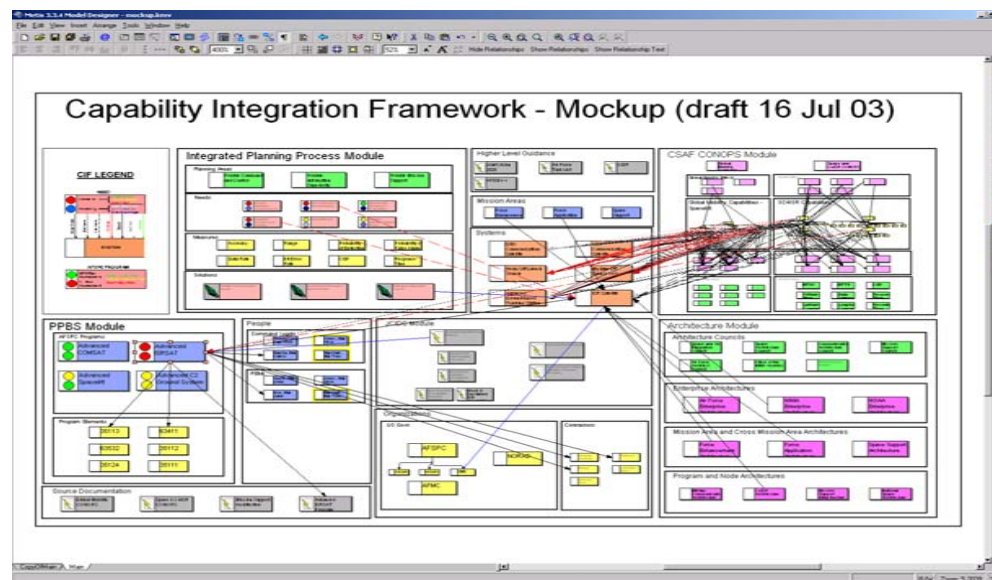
Metis 3.3.4 Model Designer - mockup.kmv

File Edit View Insert Arrange Tools Window Help

Hide Relationships Show Relationships Show Relationship Text

Capability Integration Framework - Mockup (draft 16 Jul 03)

CIF LEGEND

Integrated Planning Process Module

Planning Areas

Needs

Measures

Solutions

Higher Level Guidance

Mission Areas

Systems

CSAF CONOPS Module

Global Mobility Capabilities - Spacelift

C4ISR Capabilities

PPBS Module

AFSPC Programs

Advanced COMSAT

Advanced EHSAT

Advanced Spacelift

Advanced C2 Orbital Systems

Program Elements

35113

63411

63532

35112

35124

35111

People

Command Lead

PSM

C/IDO Module

Organizations

US Govt

AFSPC

AFMC

NORAD

Contractors

Source Documentation

Architecture Module

Architecture Councils

Enterprise Architectures

Air Force Enterprise

Mission Area and Cross Mission Area Architectures

Program and Node Architectures

CapsOffMain Main